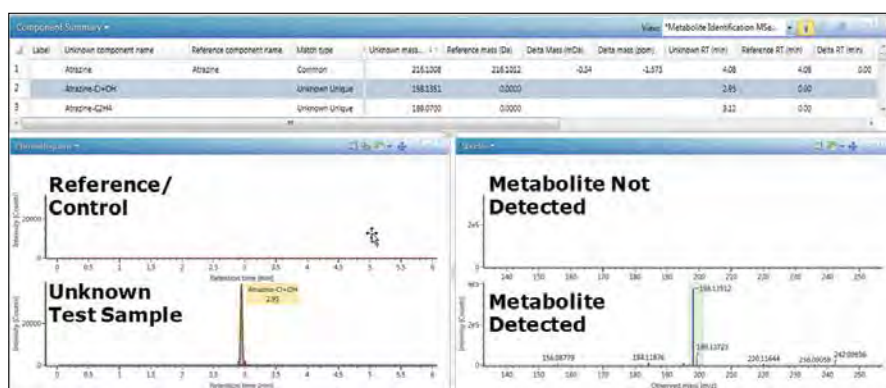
Component Summary ▾

View: *Metabolite Identification MSe...

| | Label | Unknown component name | Reference component name | Match type | Unknown mass... | Reference mass (Da) | Delta Mass (mDa) | Delta mass (ppm) | Unknown RT (min) | Reference RT (min) | Delta RT (min) |
|---|---|---|---|---|---|---|---|---|---|---|---|
| 1 | | Atrazine | Atrazine | Common | 216.1008 | 216.1012 | -0.34 | -1.575 | 4.08 | 4.08 | 0.00 |
| 2 | | Atrazine-Cl+OH | | Unknown Unique | 198.1351 | 0.0000 | | | 2.95 | 0.00 | |
| 3 | | Atrazine-C2H4 | | Unknown Unique | 188.0700 | 0.0000 | | | 3.12 | 0.00 | |

Chromatogram ▾

Reference/ Control

Intensity [Counts]

20000

0 0.5 1 1.5 2 2.5 3 3.5 4 4.5 5 5.5 6

Retention time [min]

Unknown Test Sample

Atrazine-Cl+OH
2.95

Intensity [Counts]

20000

0 0.5 1 1.5 2 2.5 3 3.5 4 4.5 5 5.5 6

Retention time [min]

Spectra ▾

Metabolite Not Detected

2e5

140 150 160 170 180 190 200 210 220 230 240 250

Metabolite Detected

4e5

2e5

Intensity [Counts]

198.13512

156.08779

184.11876

199.13723

220.11644

236.09059

242.09856

140 150 160 170 180 190 200 210 220 230 240 250

Observed mass [m/z]